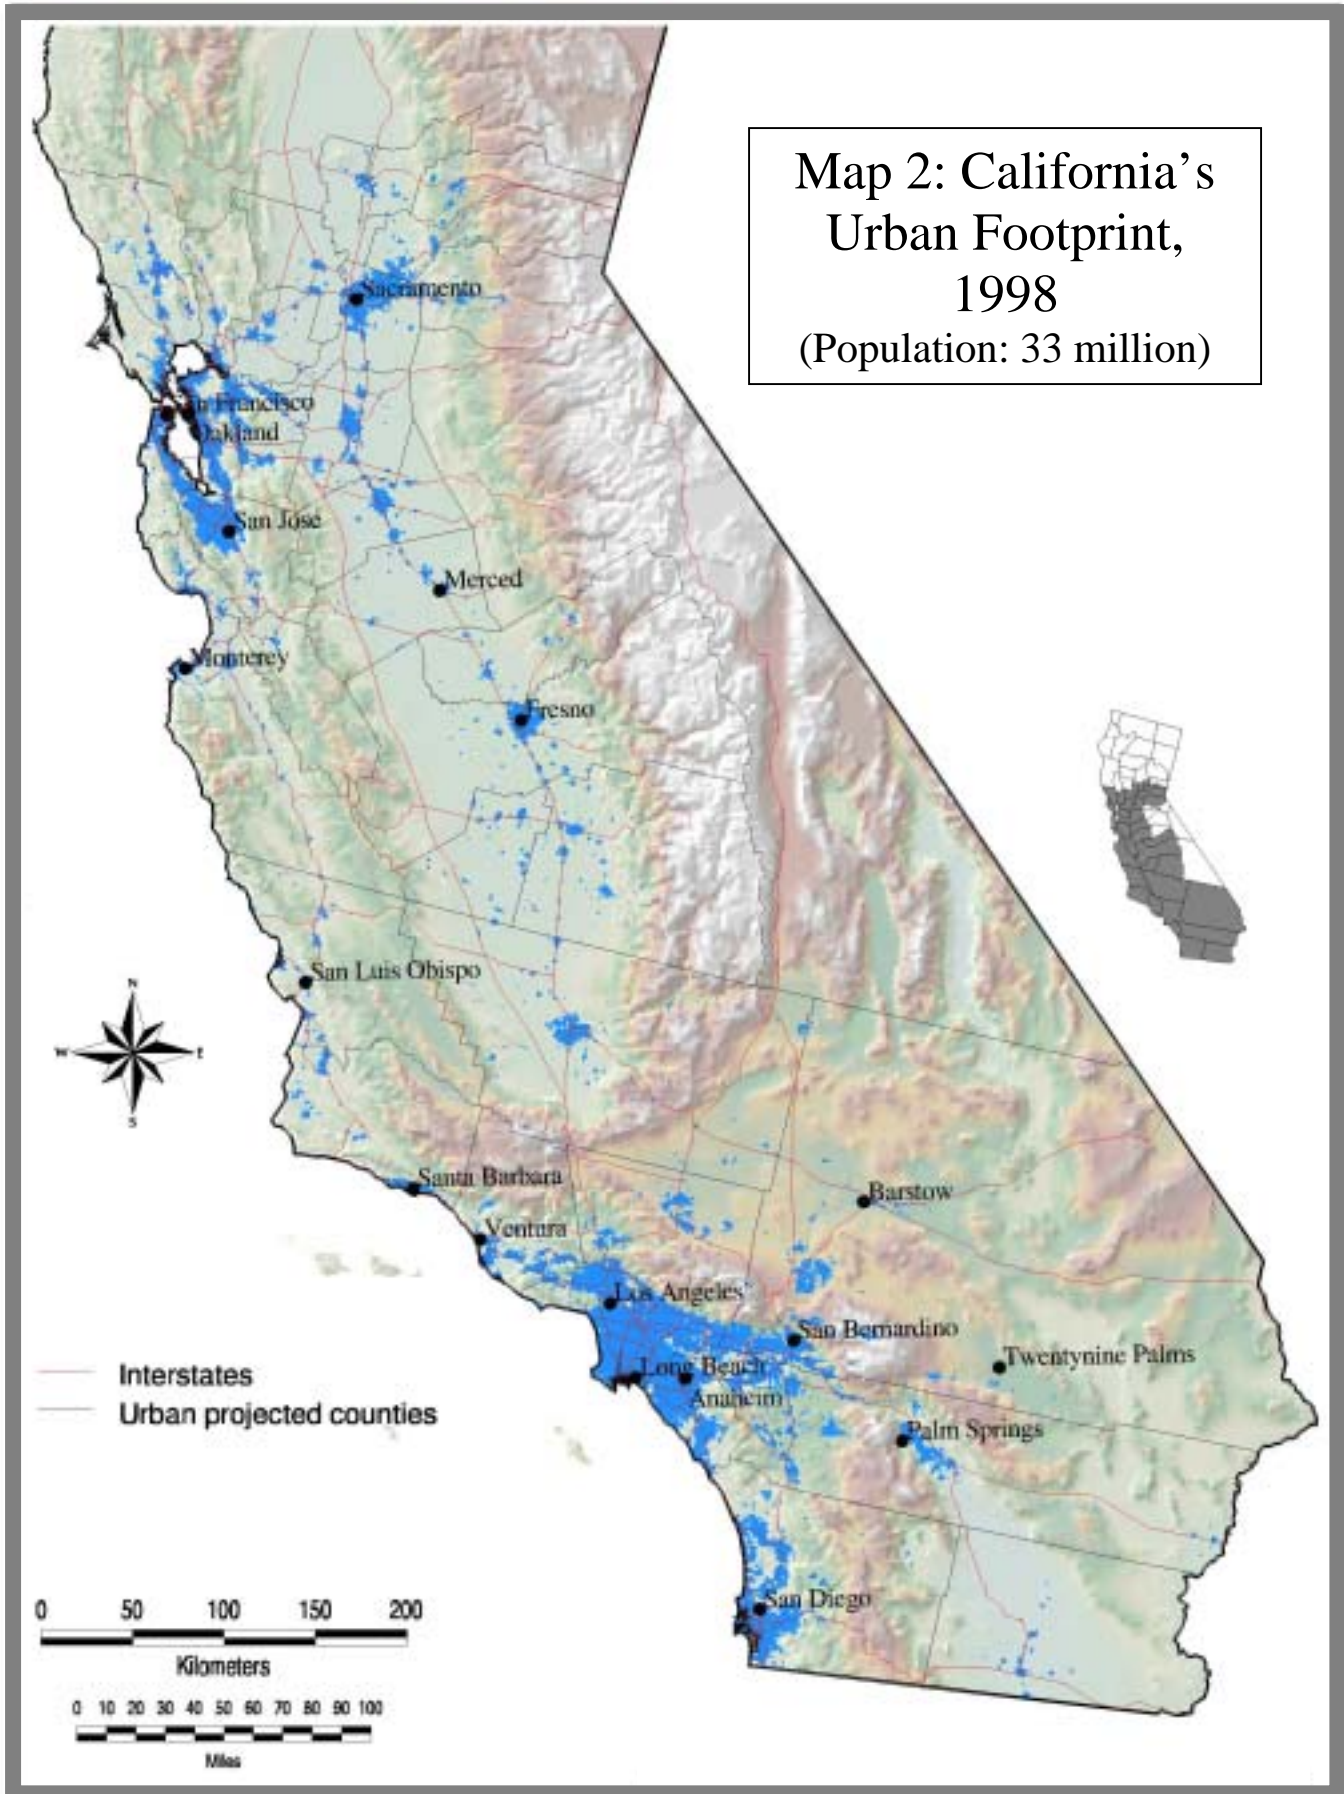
Map 2: California's Urban Footprint, 1998
(Population: 33 million)

Sacramento
San Francisco
Oakland
San Jose
Merced
Monterey
Fresno
San Luis Obispo
N
W
E
S
Santa Barbara
Ventura
Barstow
Los Angeles
San Bernardino
Twentynine Palms
Long Beach
Anaheim
Palm Springs
San Diego

Interstates
Urban projected counties

0 50 100 150 200
Kilometers
0 10 20 30 40 50 60 70 80 90 100
Miles